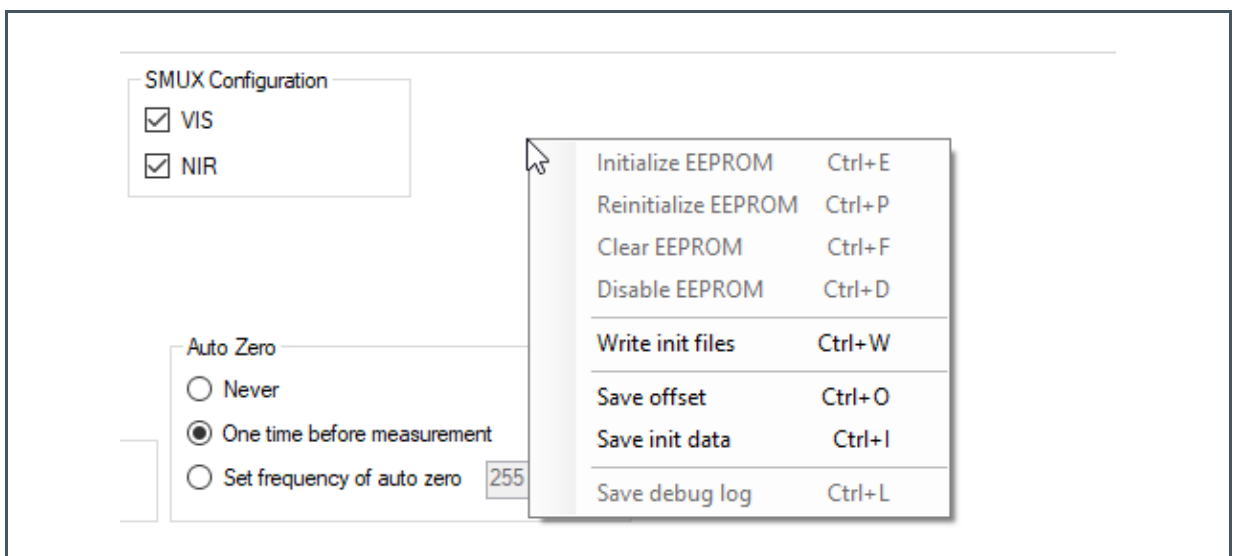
SMUX Configuration
VIS
NIR

Initialize EEPROM Ctrl+E
Reinitialize EEPROM Ctrl+P
Clear EEPROM Ctrl+F
Disable EEPROM Ctrl+D
Write init files Ctrl+W
Save offset Ctrl+O
Save init data Ctrl+I
Save debug log Ctrl+L

Auto Zero
Never
One time before measurement
Set frequency of auto zero 255